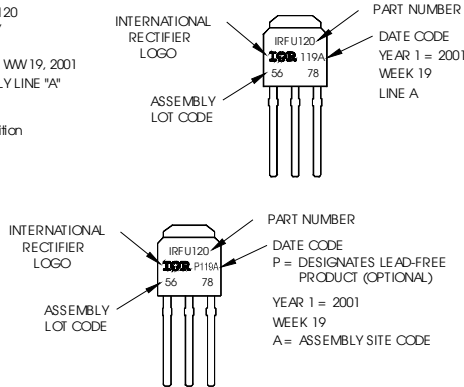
U120
WW 19, 2001
LY LINE "A"
tion

INTERNATIONAL RECTIFIER LOGO

ASSEMBLY LOT CODE

IRFU120
IGR 119A
56 78

PART NUMBER

DATE CODE
YEAR 1 = 2001
WEEK 19
LINE A

INTERNATIONAL RECTIFIER LOGO

ASSEMBLY LOT CODE

IRFU120
IGR P119A
56 78

PART NUMBER

DATE CODE
P = DESIGNATES LEAD-FREE PRODUCT (OPTIONAL)
YEAR 1 = 2001
WEEK 19
A = ASSEMBLY SITE CODE